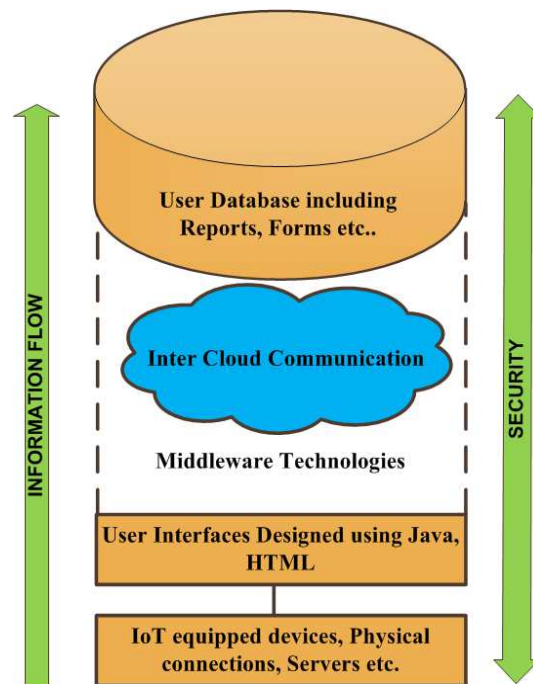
INFORMATION FLOW

User Database including Reports, Forms etc..

Inter Cloud Communication

Middleware Technologies

User Interfaces Designed using Java, HTML

IoT equipped devices, Physical connections, Servers etc.

SECURITY